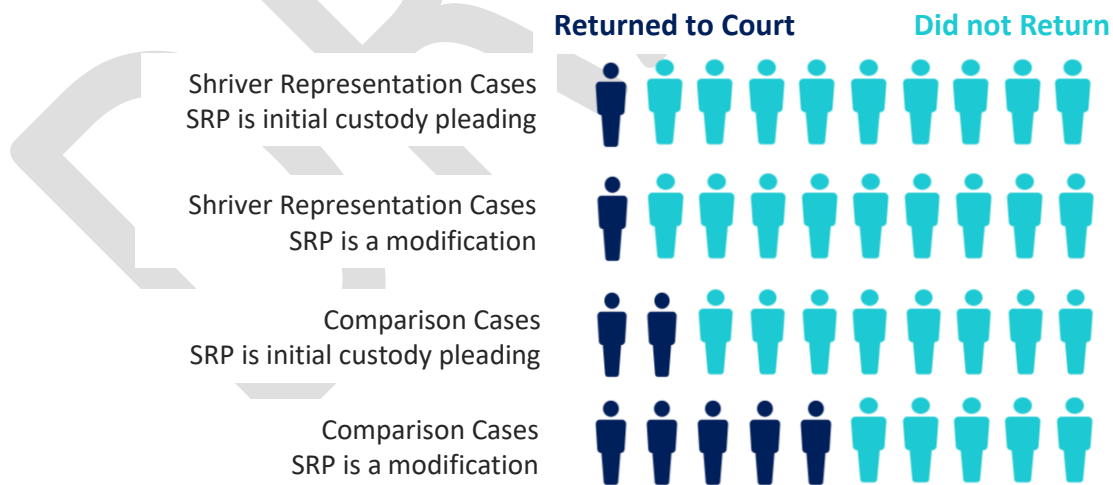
Returned to Court Did not Return

Shriver Representation Cases
SRP is initial custody pleading

Shriver Representation Cases
SRP is a modification

Comparison Cases
SRP is initial custody pleading

Comparison Cases
SRP is a modification